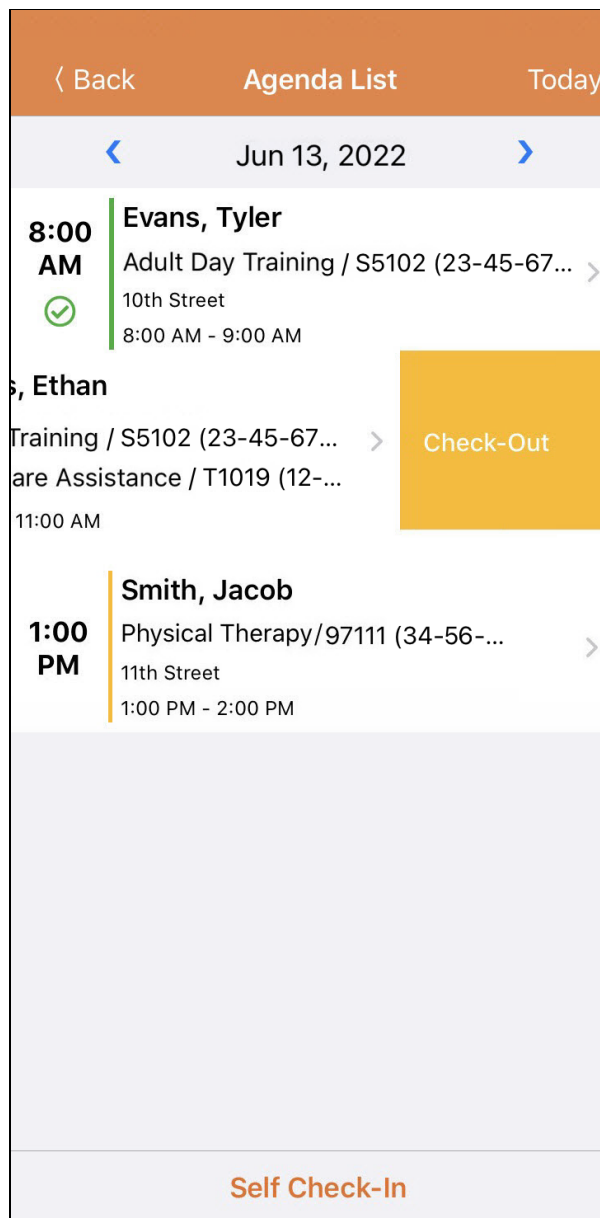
〈 Back

Agenda List

Today

Jun 13, 2022

8:00 AM

Evans, Tyler

Adult Day Training / S5102 (23-45-67...

10th Street

8:00 AM - 9:00 AM

s, Ethan

Training / S5102 (23-45-67...

are Assistance / T1019 (12-...

11:00 AM

Check-Out

1:00 PM

Smith, Jacob

Physical Therapy/97111 (34-56-...

11th Street

1:00 PM - 2:00 PM

Self Check-In